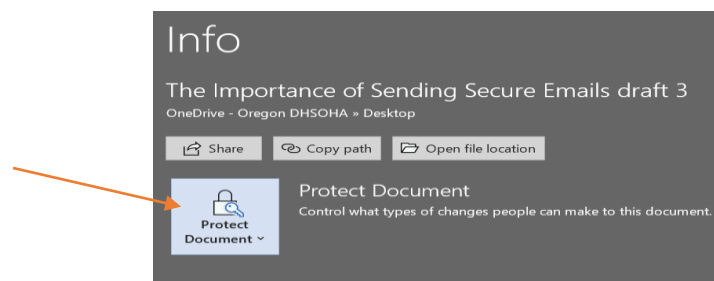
Info

The Importance of Sending Secure Emails draft 3
OneDrive - Oregon DHSOHA » Desktop

Share
Copy path
Open file location

Protect Document ˅

Protect Document
Control what types of changes people can make to this document.